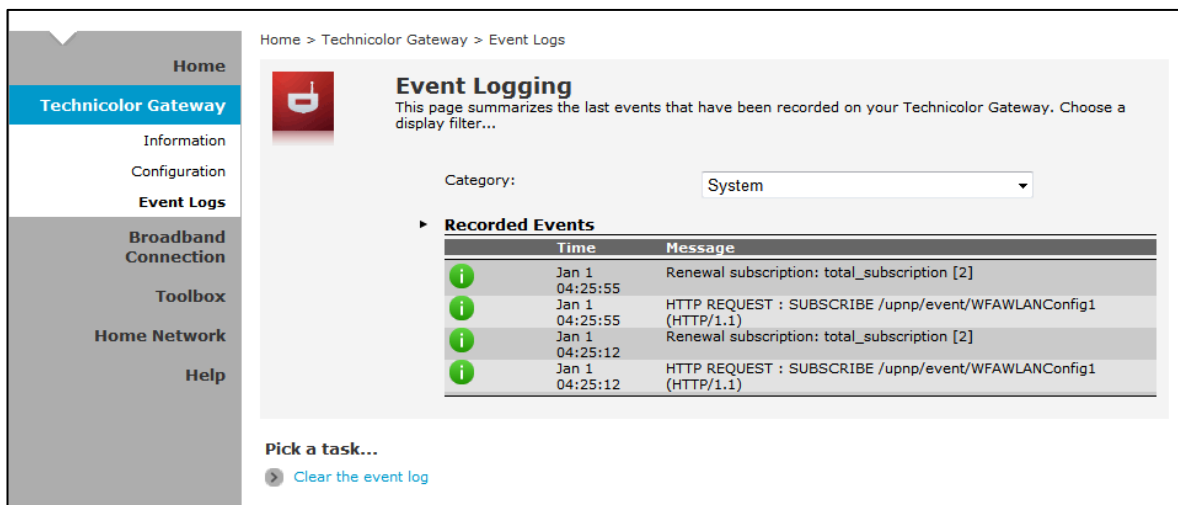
Home
Technicolor Gateway
Information
Configuration
Event Logs
Broadband Connection
Toolbox
Home Network
Help

Home > Technicolor Gateway > Event Logs

Event Logging
This page summarizes the last events that have been recorded on your Technicolor Gateway. Choose a display filter...

Category: System

Recorded Events

| | Time | Message |
|---|---|---|
| i | Jan 1 04:25:55 | Renewal subscription: total_subscription [2] |
| i | Jan 1 04:25:55 | HTTP REQUEST : SUBSCRIBE /upnp/event/WFAWLANConfig1 (HTTP/1.1) |
| i | Jan 1 04:25:12 | Renewal subscription: total_subscription [2] |
| i | Jan 1 04:25:12 | HTTP REQUEST : SUBSCRIBE /upnp/event/WFAWLANConfig1 (HTTP/1.1) |

Pick a task...
Clear the event log